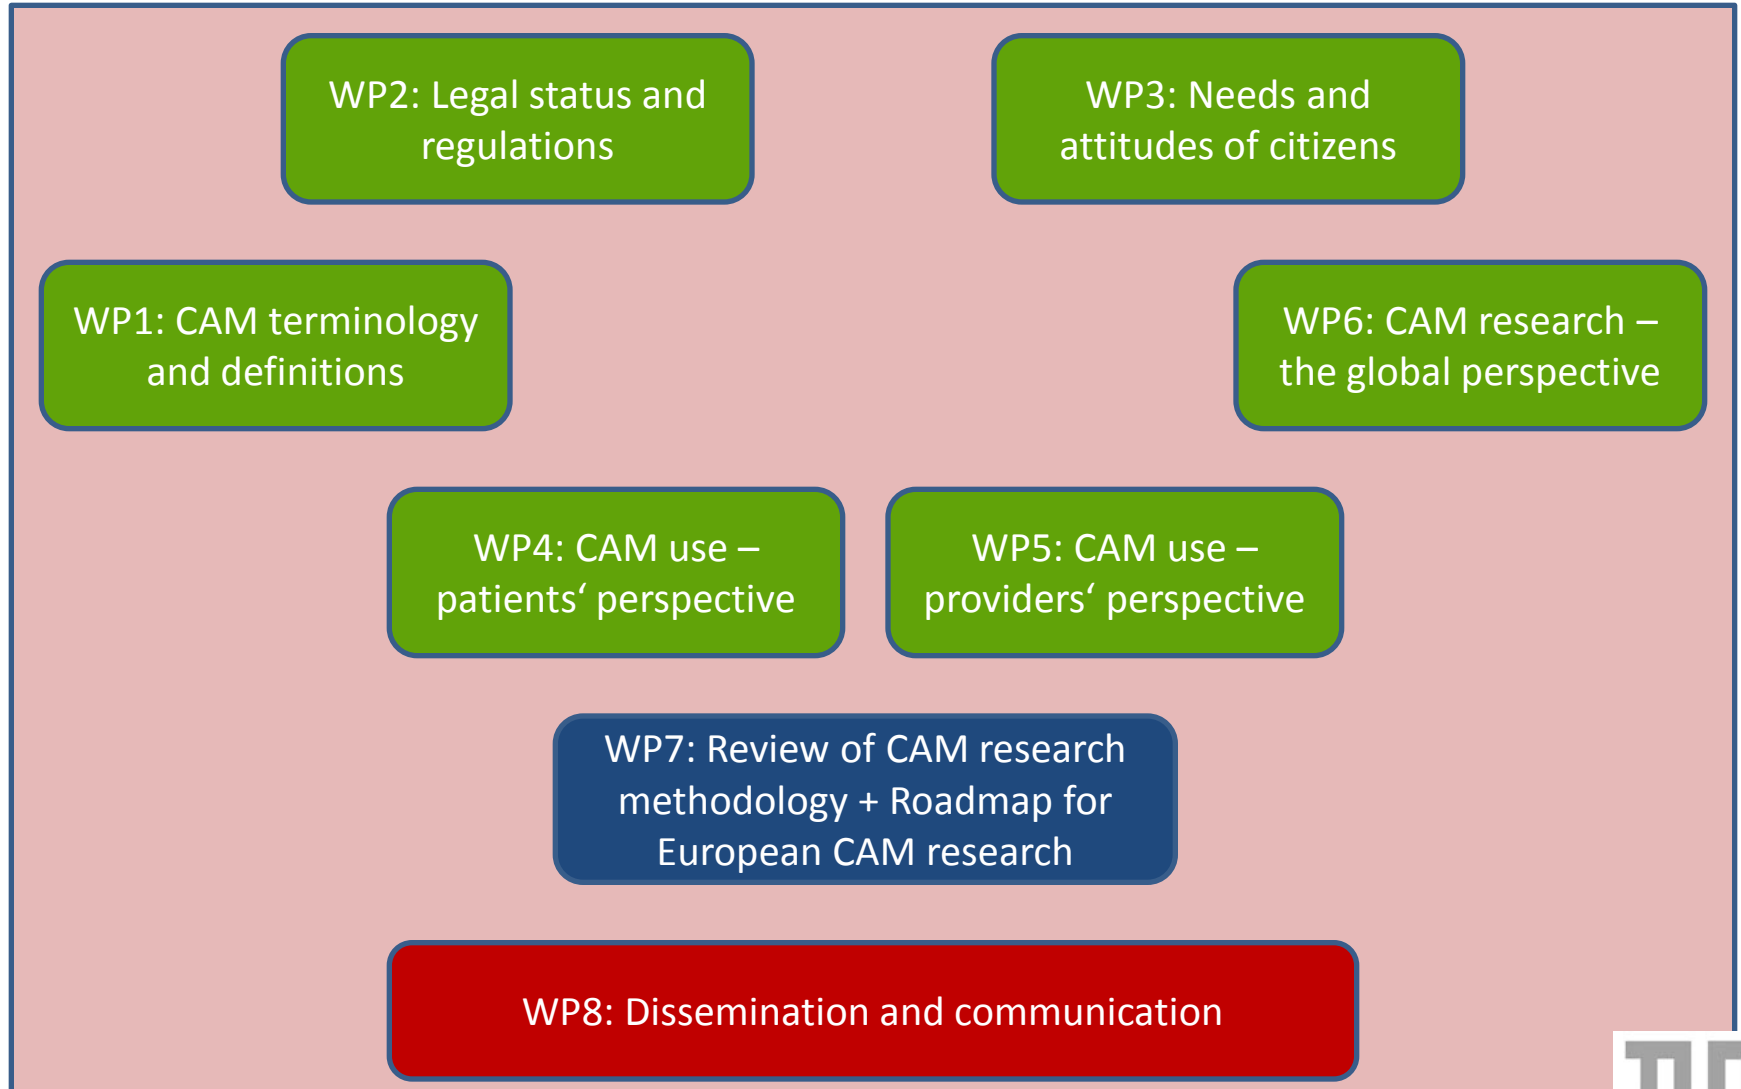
WP2: Legal status and regulations

WP3: Needs and attitudes of citizens

WP1: CAM terminology and definitions

WP6: CAM research – the global perspective

WP4: CAM use – patients‘ perspective

WP5: CAM use – providers‘ perspective

WP7: Review of CAM research methodology + Roadmap for European CAM research

WP8: Dissemination and communication